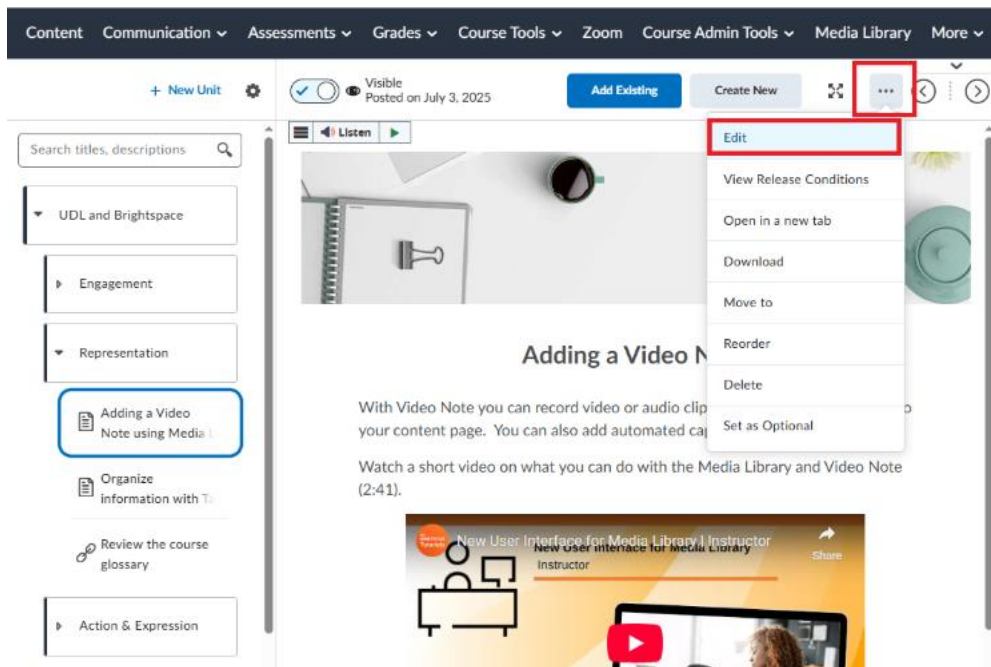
Content Communication Assessments Grades Course Tools Zoom Course Admin Tools Media Library More

+ New Unit

Search titles, descriptions

UDL and Brightspace

Engagement

Representation

Adding a Video Note using Media L

Organize information with T

Review the course glossary

Action & Expression

Visible
Posted on July 3, 2025

Add Existing

Create New

Listen

Edit

View Release Conditions

Open in a new tab

Download

Move to

Reorder

Delete

Set as Optional

Adding a Video N

With Video Note you can record video or audio clip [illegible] o your content page. You can also add automated cap

Watch a short video on what you can do with the Media Library and Video Note (2:41).

New User Interface for Media Library | Instructor

Share

New User Interface for Media Library

Instructor